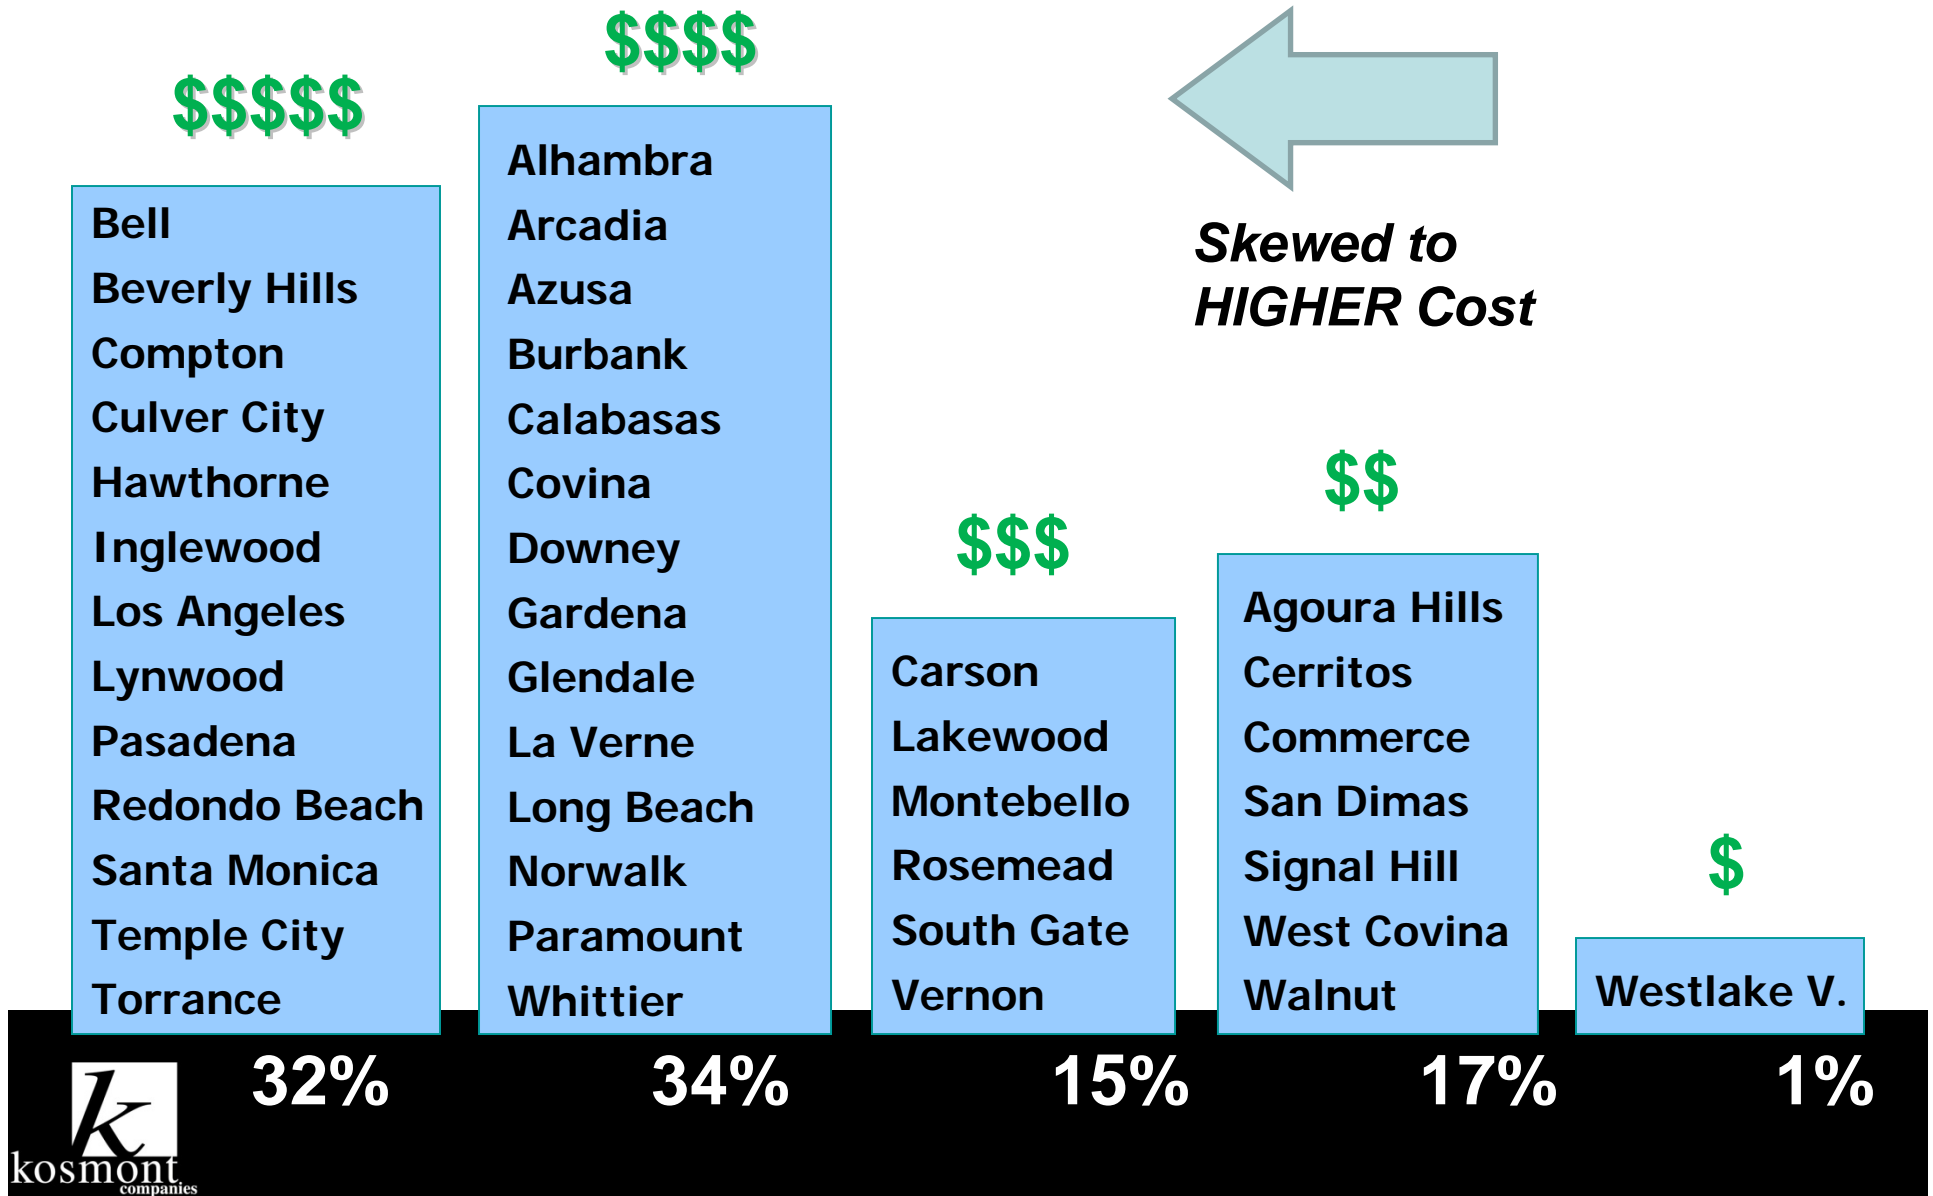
$$$$$

Bell
Beverly Hills
Compton
Culver City
Hawthorne
Inglewood
Los Angeles
Lynwood
Pasadena
Redondo Beach
Santa Monica
Temple City
Torrance

32%

$$$$

Alhambra
Arcadia
Azusa
Burbank
Calabasas
Covina
Downey
Gardena
Glendale
La Verne
Long Beach
Norwalk
Paramount
Whittier

34%

$$$

Carson
Lakewood
Montebello
Rosemead
South Gate
Vernon

15%

Skewed to HIGHER Cost

$$

Agoura Hills
Cerritos
Commerce
San Dimas
Signal Hill
West Covina
Walnut

17%

$

Westlake V.

1%

k
kosmont
companies